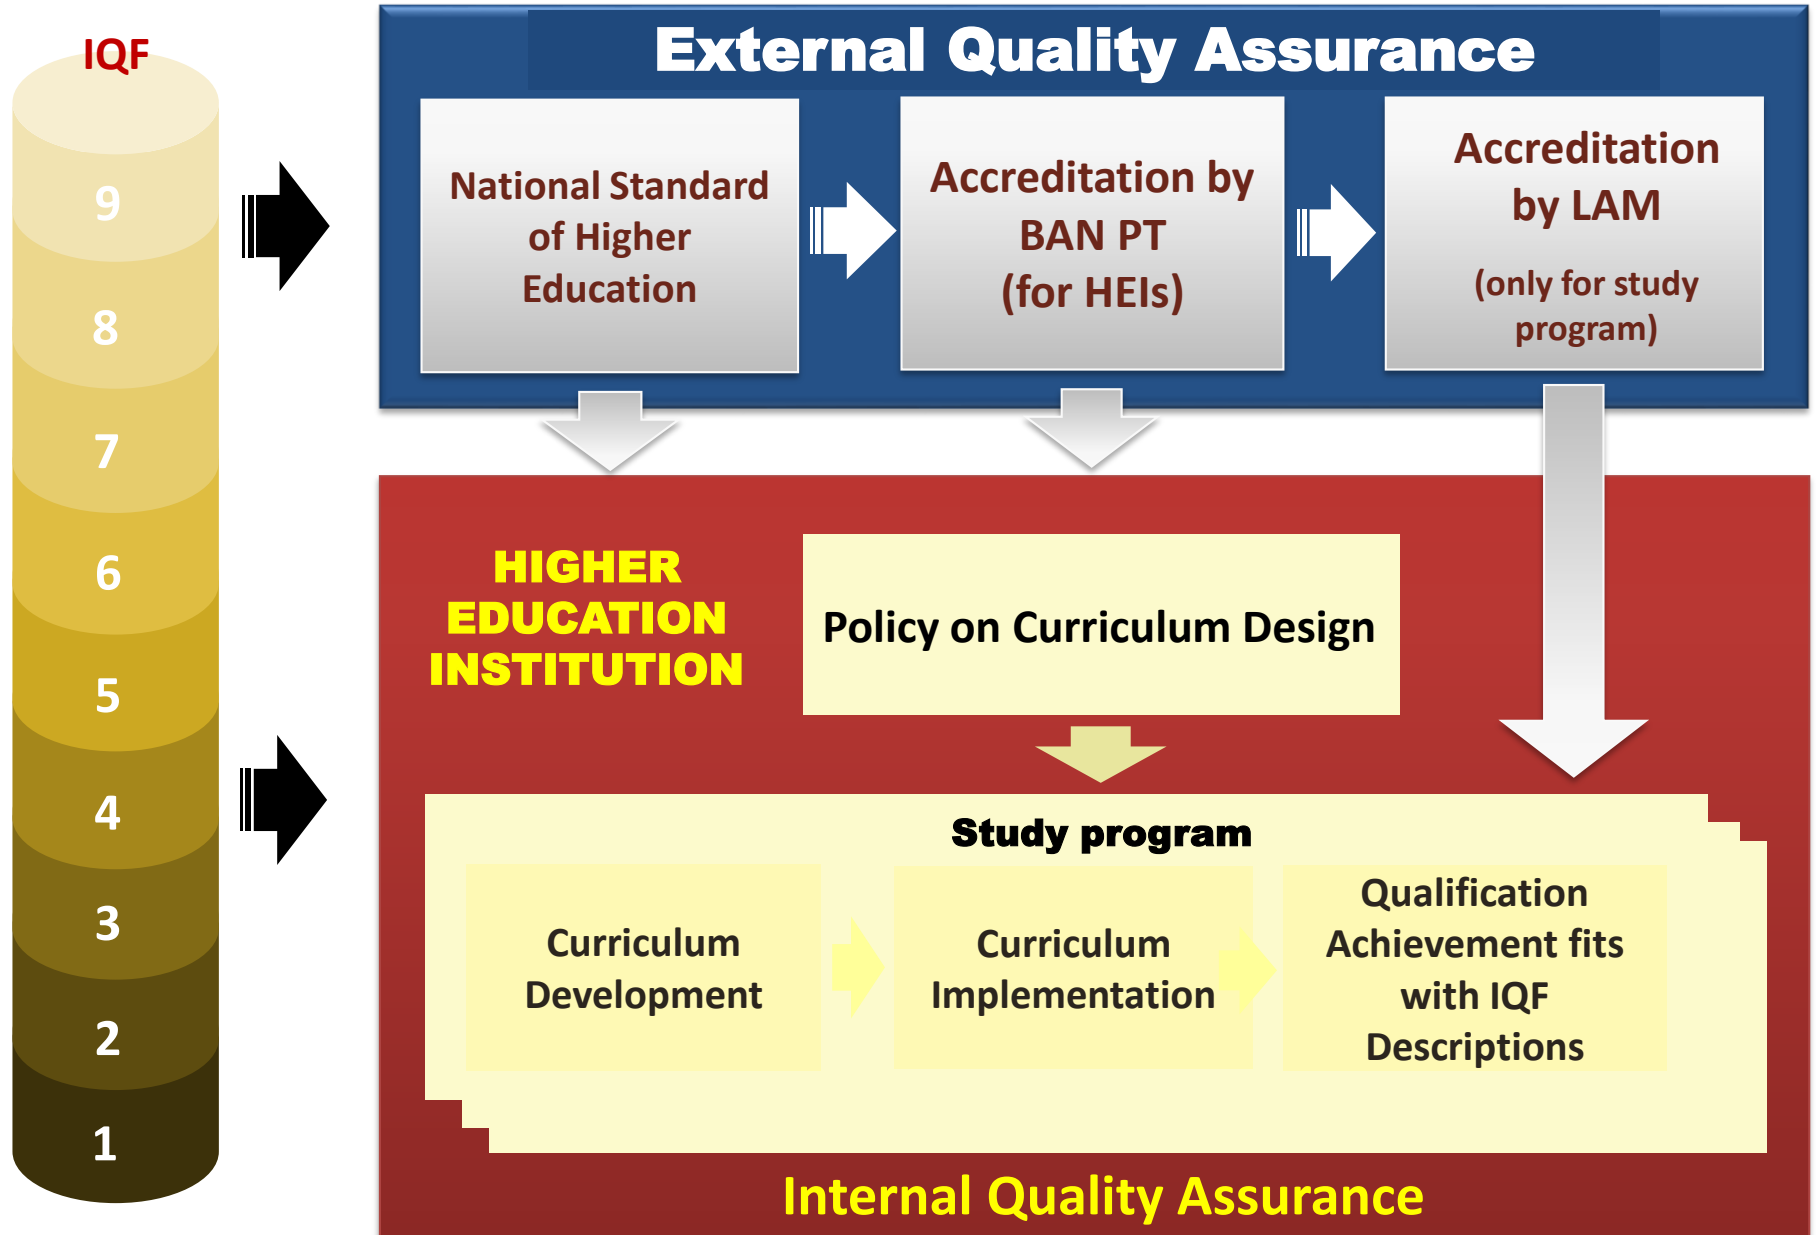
IQF

9

8

7

6

5

4

3

2

1

External Quality Assurance

National Standard of Higher Education

Accreditation by BAN PT (for HEIs)

Accreditation by LAM

(only for study program)

HIGHER EDUCATION INSTITUTION

Policy on Curriculum Design

Study program

Curriculum Development

Curriculum Implementation

Qualification Achievement fits with IQF Descriptions

Internal Quality Assurance